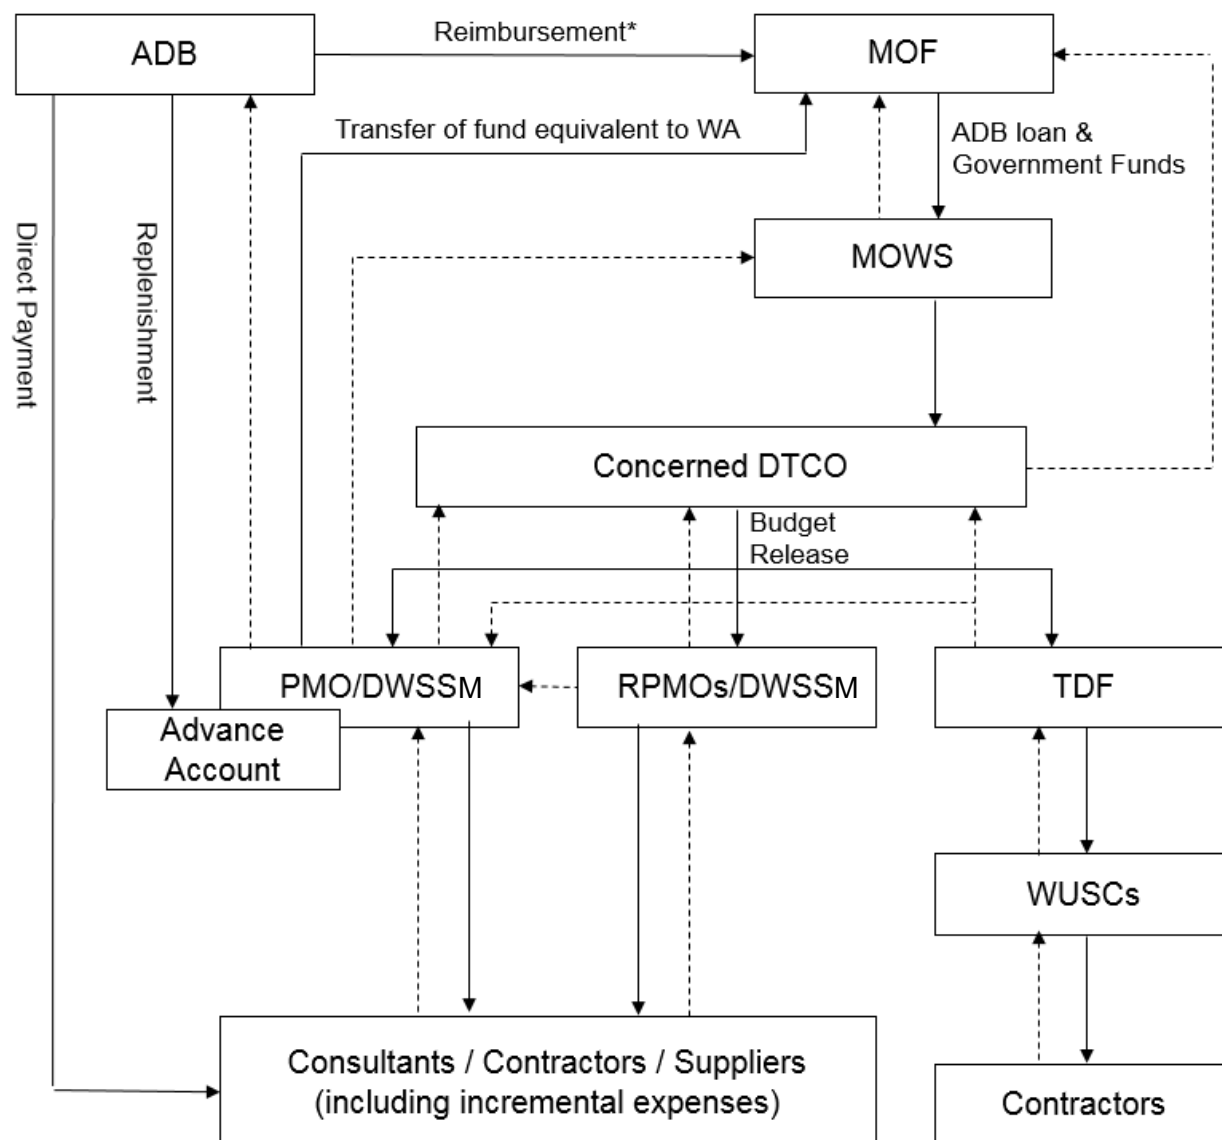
ADB

Reimbursement*

MOF

Transfer of fund equivalent to WA

ADB loan & Government Funds

MOWS

Direct Payment

Replenishment

Concerned DTCO

Budget Release

PMO/DWSSM

RPMOs/DWSSM

TDF

Advance Account

WUSCs

Consultants / Contractors / Suppliers (including incremental expenses)

Contractors